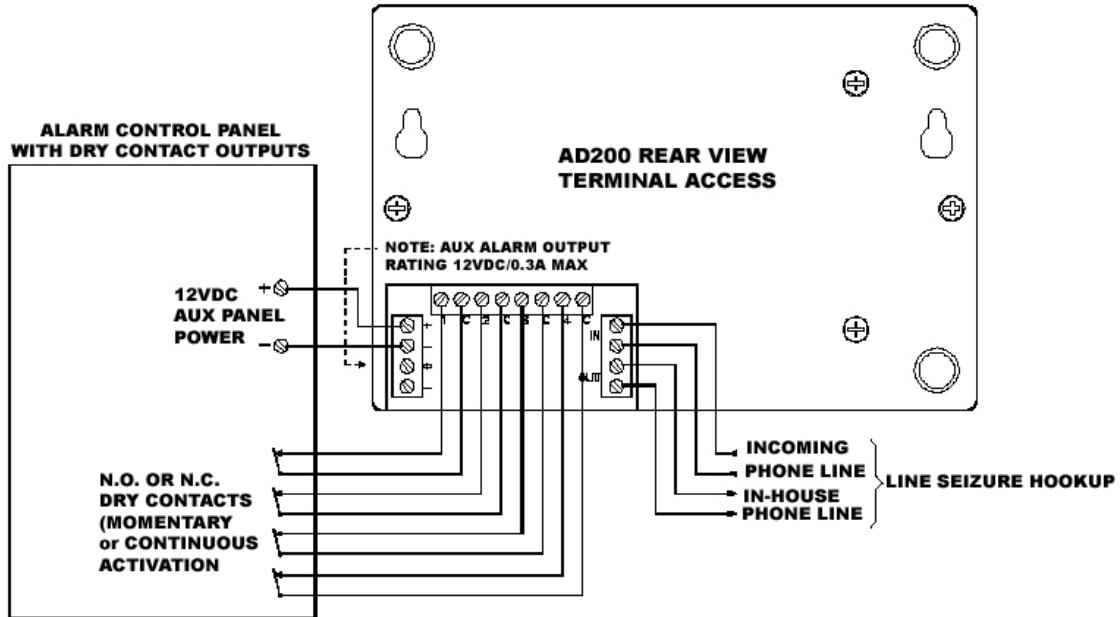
ALARM CONTROL PANEL WITH DRY CONTACT OUTPUTS

AD200 REAR VIEW TERMINAL ACCESS

NOTE: AUX ALARM OUTPUT RATING 12VDC/0.3A MAX

12VDC AUX PANEL POWER

+

−

+

−

1 C 2 C 3 C 4 C

IN

OUT

N.O. OR N.C. DRY CONTACTS (MOMENTARY or CONTINUOUS ACTIVATION

INCOMING PHONE LINE

IN-HOUSE PHONE LINE

LINE SEIZURE HOOKUP